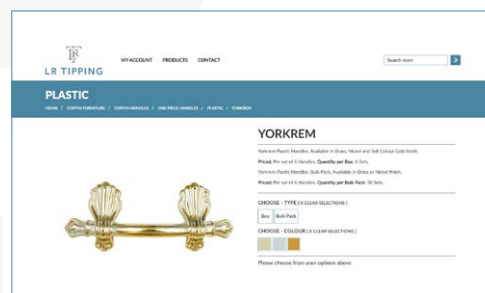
LR
LR TIPPING

MY ACCOUNT PRODUCTS CONTACT

Search store

PLASTIC

HOME / COFFIN FURNITURE / COFFIN HANDLES / ONE PIECE HANDLES / PLASTIC / YORKREM

YORKREM

Yorkrem Plastic Handles. Available in Brass, Nickel and Soft Colour Gold finish.

Priced: Per set of 6 Handles. Quantity per Box: 8 Sets.

Yorkrem Plastic Handles, Bulk Pack. Available in Brass or Nickel finish.

Priced: Per set of 6 Handles. Quantity per Bulk Pack: 30 Sets.

CHOOSE - TYPE ( X CLEAR SELECTIONS )

Box Bulk Pack

CHOOSE - COLOUR ( X CLEAR SELECTIONS )

Please choose from your options above